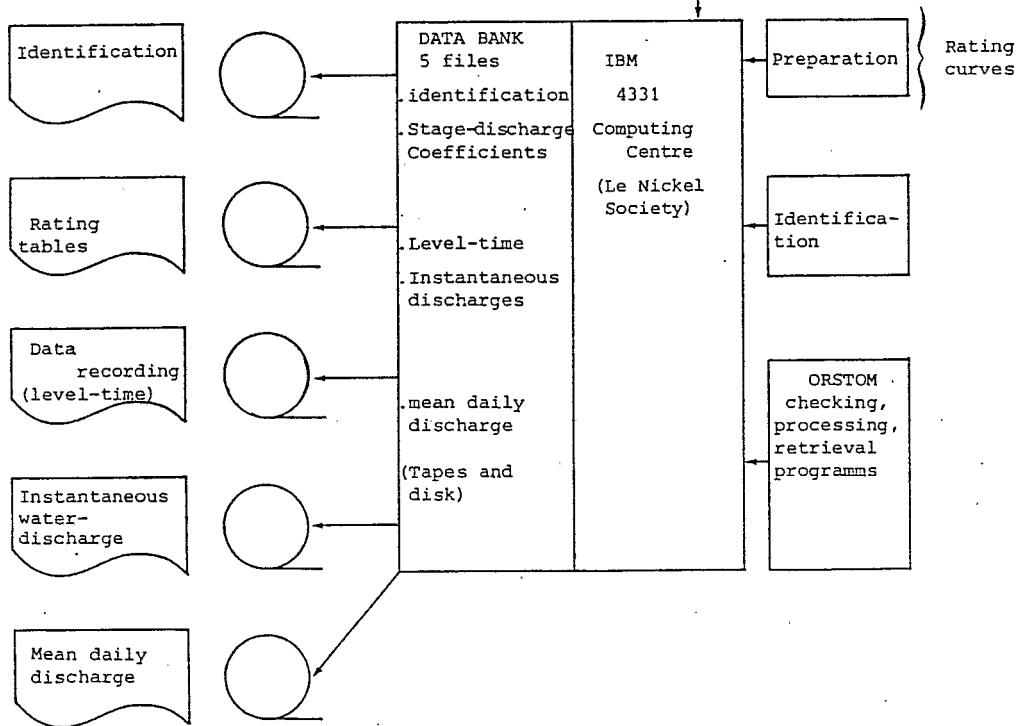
Identification

Rating tables

Data recording (level-time)

Instantaneous water-discharge

Mean daily discharge

DATA BANK 5 files

.identification

.Stage-discharge Coefficients

.Level-time

.Instantaneous discharges

.mean daily discharge

(Tapes and disk)

IBM 4331 Computing Centre

(Le Nickel Society)

Preparation

Rating curves

Identification

ORSTOM checking, processing, retrieval programms